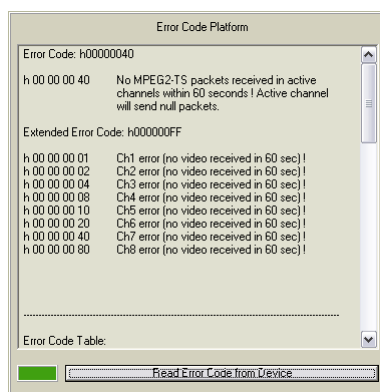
Error Code Platform

Error Code: h00000040

h 00 00 00 40 No MPEG2-TS packets received in active channels within 60 seconds ! Active channel will send null packets.

Extended Error Code: h000000FF

| | |
|---|---|
| h 00 00 00 01 | Ch1 error (no video received in 60 sec) ! |
| h 00 00 00 02 | Ch2 error (no video received in 60 sec) ! |
| h 00 00 00 04 | Ch3 error (no video received in 60 sec) ! |
| h 00 00 00 08 | Ch4 error (no video received in 60 sec) ! |
| h 00 00 00 10 | Ch5 error (no video received in 60 sec) ! |
| h 00 00 00 20 | Ch6 error (no video received in 60 sec) ! |
| h 00 00 00 40 | Ch7 error (no video received in 60 sec) ! |
| h 00 00 00 80 | Ch8 error (no video received in 60 sec) ! |

Error Code Table:

Read Error Code from Device